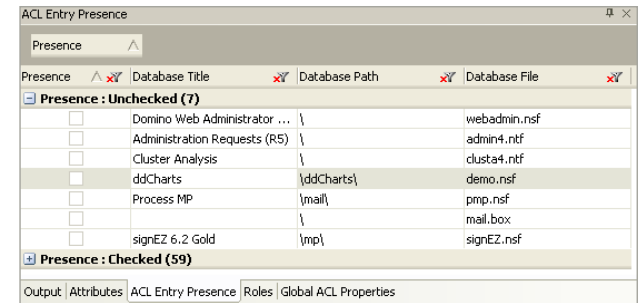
ACL Entry Presence

Presence

| Presence | Database Title | Database Path | Database File |
|---|---|---|---|
| **Presence : Unchecked (7)** | | | |
| | Domino Web Administrator ... | \ | webadmin.nsf |
| | Administration Requests (R5) | \ | admin4.ntf |
| | Cluster Analysis | \ | clusta4.ntf |
| | ddCharts | \ddCharts\ | demo.nsf |
| | Process MP | \mail\ | pmp.nsf |
| | | \ | mail.box |
| | signEZ 6.2 Gold | \mp\ | signEZ.nsf |
| **Presence : Checked (59)** | | | |

Output | Attributes | ACL Entry Presence | Roles | Global ACL Properties